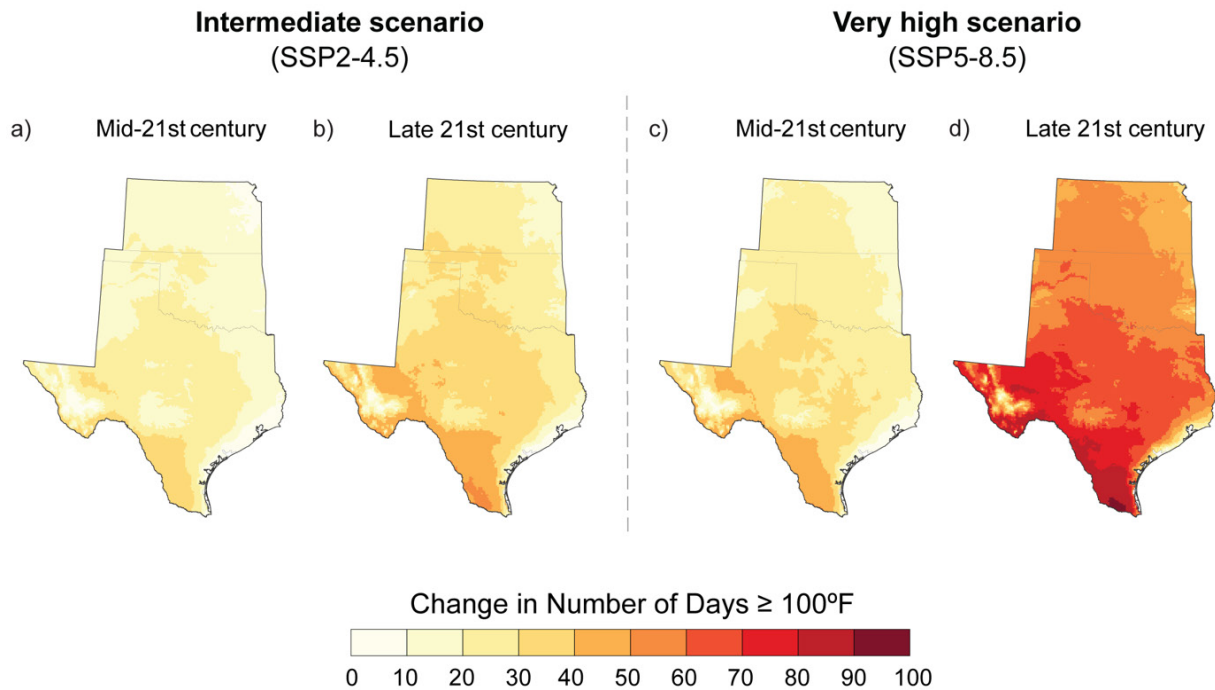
**Intermediate scenario**
(SSP2-4.5)

**Very high scenario**
(SSP5-8.5)

a) Mid-21st century

b) Late 21st century

c) Mid-21st century

d) Late 21st century

Change in Number of Days ≥ 100ºF

0 10 20 30 40 50 60 70 80 90 100